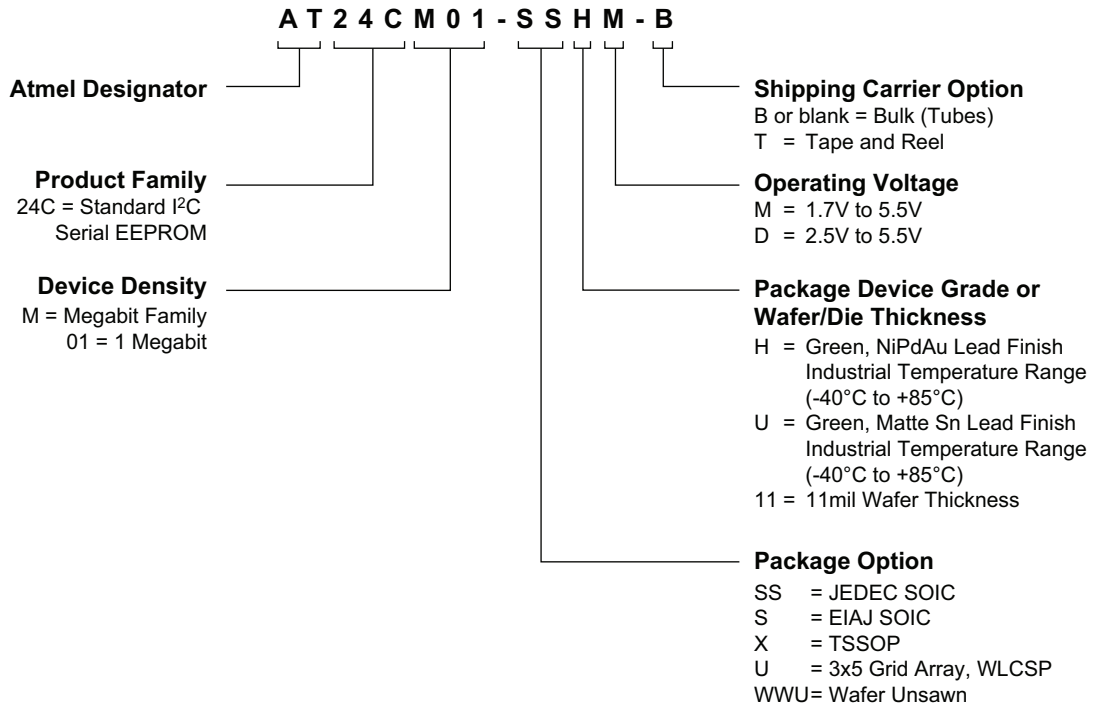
A T 2 4 C M 0 1 - S S H M - B

Atmel Designator

Product Family
24C = Standard I$^2$C Serial EEPROM

Device Density
M = Megabit Family
01 = 1 Megabit

Shipping Carrier Option
B or blank = Bulk (Tubes)
T = Tape and Reel

Operating Voltage
M = 1.7V to 5.5V
D = 2.5V to 5.5V

Package Device Grade or Wafer/Die Thickness
H = Green, NiPdAu Lead Finish Industrial Temperature Range (-40°C to +85°C)
U = Green, Matte Sn Lead Finish Industrial Temperature Range (-40°C to +85°C)
11 = 11mil Wafer Thickness

Package Option
SS = JEDEC SOIC
S = EIAJ SOIC
X = TSSOP
U = 3x5 Grid Array, WLCSP
WWU= Wafer Unsawn